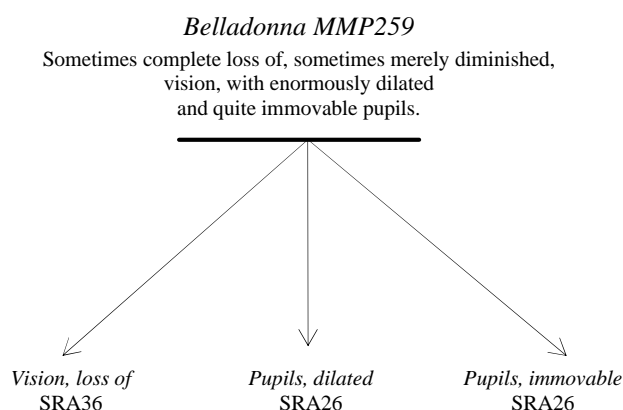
*Belladonna MMP259*

Sometimes complete loss of, sometimes merely diminished, vision, with enormously dilated and quite immovable pupils.

*Vision, loss of*
SRA36

*Pupils, dilated*
SRA26

*Pupils, immovable*
SRA26